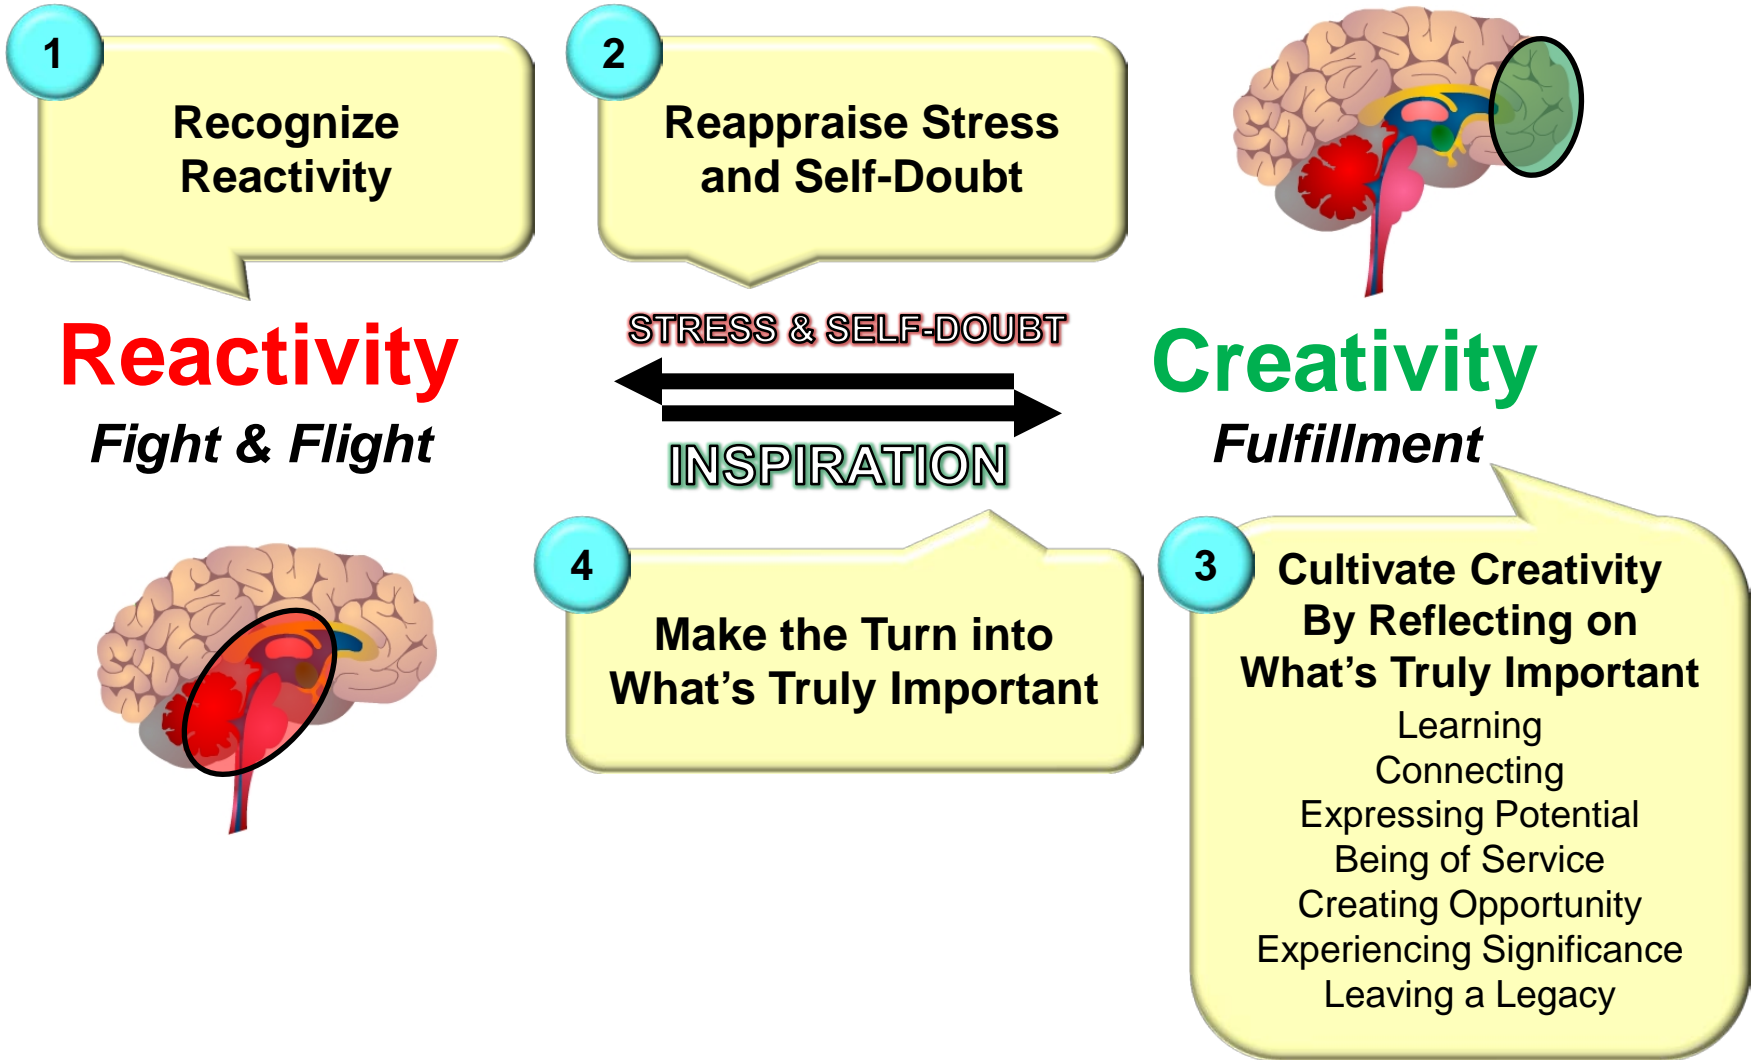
1
Recognize Reactivity

2
Reappraise Stress and Self-Doubt

Reactivity
Fight & Flight

STRESS & SELF-DOUBT

INSPIRATION

Creativity
Fulfillment

4
Make the Turn into What's Truly Important

3
Cultivate Creativity By Reflecting on What's Truly Important
Learning
Connecting
Expressing Potential
Being of Service
Creating Opportunity
Experiencing Significance
Leaving a Legacy